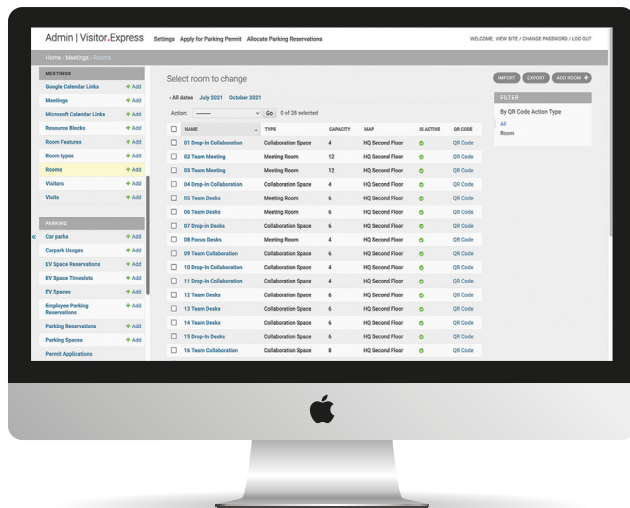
Admin | Visitor.Express Settings Apply for Parking Permit Allocate Parking Reservations

WELCOME, VIEW SITE / CHANGE PASSWORD / LOG OUT

Home › Meetings › Rooms

MEETINGS

Google Calendar Links + Add
Meetings + Add
Microsoft Calendar Links + Add
Resource Blocks + Add
Room Features + Add
Room types + Add
Rooms + Add
Visitors + Add
Visits + Add

PARKING

Car parks + Add
Carpark Usages + Add
EV Space Reservations + Add
EV Space Timeslots + Add
EV Spaces + Add
Employee Parking Reservations + Add
Parking Reservations + Add
Parking Spaces + Add
Permit Applications

«

Select room to change

IMPORT EXPORT ADD ROOM +

‹ All dates July 2021 October 2021

Action: --------- Go 0 of 28 selected

| | NAME | TYPE | CAPACITY | MAP | IS ACTIVE | QR CODE |
|---|---|---|---|---|---|---|
| ☐ | 01 Drop-In Collaboration | Collaboration Space | 4 | HQ Second Floor | ✓ | QR Code |
| ☐ | 02 Team Meeting | Meeting Room | 12 | HQ Second Floor | ✓ | QR Code |
| ☐ | 03 Team Meeting | Meeting Room | 12 | HQ Second Floor | ✓ | QR Code |
| ☐ | 04 Drop-In Collaboration | Collaboration Space | 4 | HQ Second Floor | ✓ | QR Code |
| ☐ | 05 Team Desks | Meeting Room | 6 | HQ Second Floor | ✓ | QR Code |
| ☐ | 06 Team Desks | Meeting Room | 6 | HQ Second Floor | ✓ | QR Code |
| ☐ | 07 Drop-In Desks | Collaboration Space | 6 | HQ Second Floor | ✓ | QR Code |
| ☐ | 08 Focus Desks | Meeting Room | 4 | HQ Second Floor | ✓ | QR Code |
| ☐ | 09 Team Collaboration | Collaboration Space | 6 | HQ Second Floor | ✓ | QR Code |
| ☐ | 10 Drop-In Collaboration | Collaboration Space | 4 | HQ Second Floor | ✓ | QR Code |
| ☐ | 11 Drop-In Collaboration | Collaboration Space | 4 | HQ Second Floor | ✓ | QR Code |
| ☐ | 12 Team Desks | Collaboration Space | 6 | HQ Second Floor | ✓ | QR Code |
| ☐ | 13 Team Desks | Collaboration Space | 6 | HQ Second Floor | ✓ | QR Code |
| ☐ | 14 Team Desks | Collaboration Space | 6 | HQ Second Floor | ✓ | QR Code |
| ☐ | 15 Drop-In Desks | Collaboration Space | 6 | HQ Second Floor | ✓ | QR Code |
| ☐ | 16 Team Collaboration | Collaboration Space | 8 | HQ Second Floor | ✓ | QR Code |

FILTER

By QR Code Action Type

All
Room